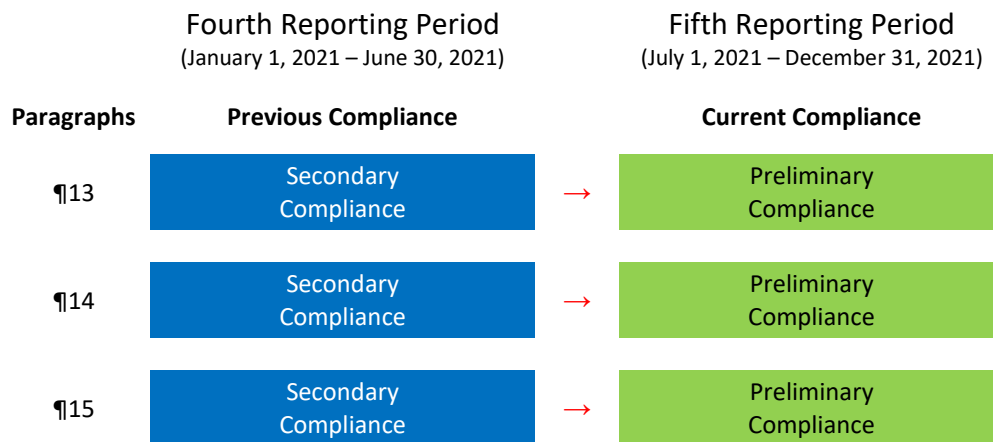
| | Fourth Reporting Period (January 1, 2021 – June 30, 2021) | | Fifth Reporting Period (July 1, 2021 – December 31, 2021) |
|---|---|---|---|
| **Paragraphs** | **Previous Compliance** | | **Current Compliance** |
| ¶13 | Secondary Compliance | → | Preliminary Compliance |
| ¶14 | Secondary Compliance | → | Preliminary Compliance |
| ¶15 | Secondary Compliance | → | Preliminary Compliance |